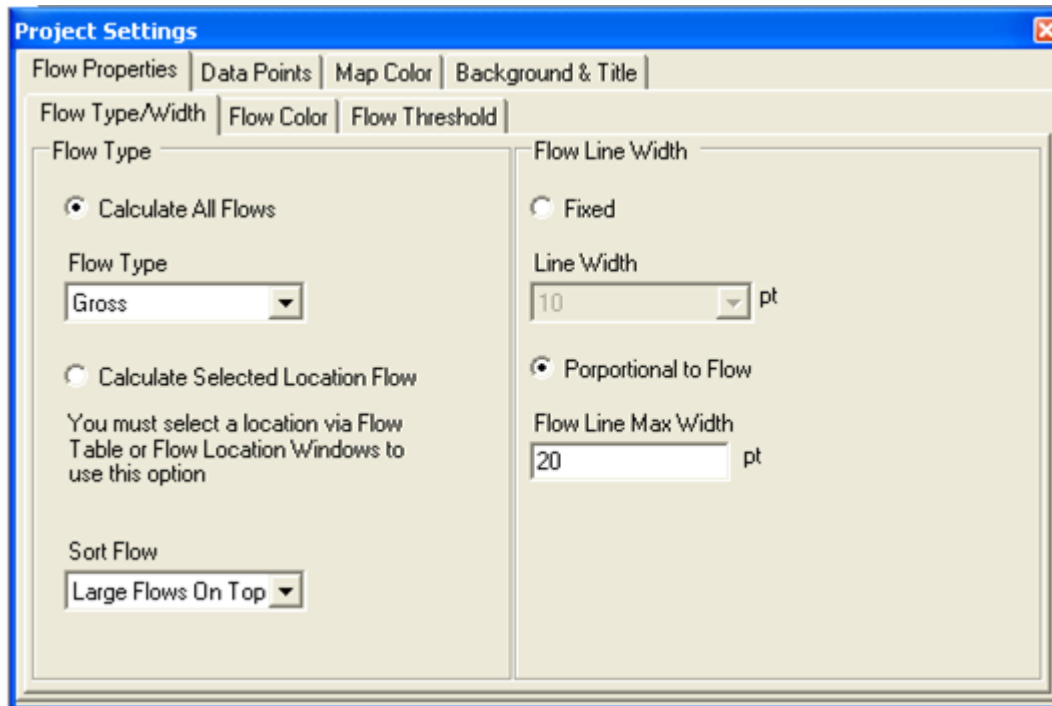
Project Settings

Flow Properties | Data Points | Map Color | Background & Title

Flow Type/Width | Flow Color | Flow Threshold

Flow Type

Calculate All Flows

Flow Type

Gross

Calculate Selected Location Flow

You must select a location via Flow Table or Flow Location Windows to use this option

Sort Flow

Large Flows On Top

Flow Line Width

Fixed

Line Width

10 pt

Porportional to Flow

Flow Line Max Width

20 pt